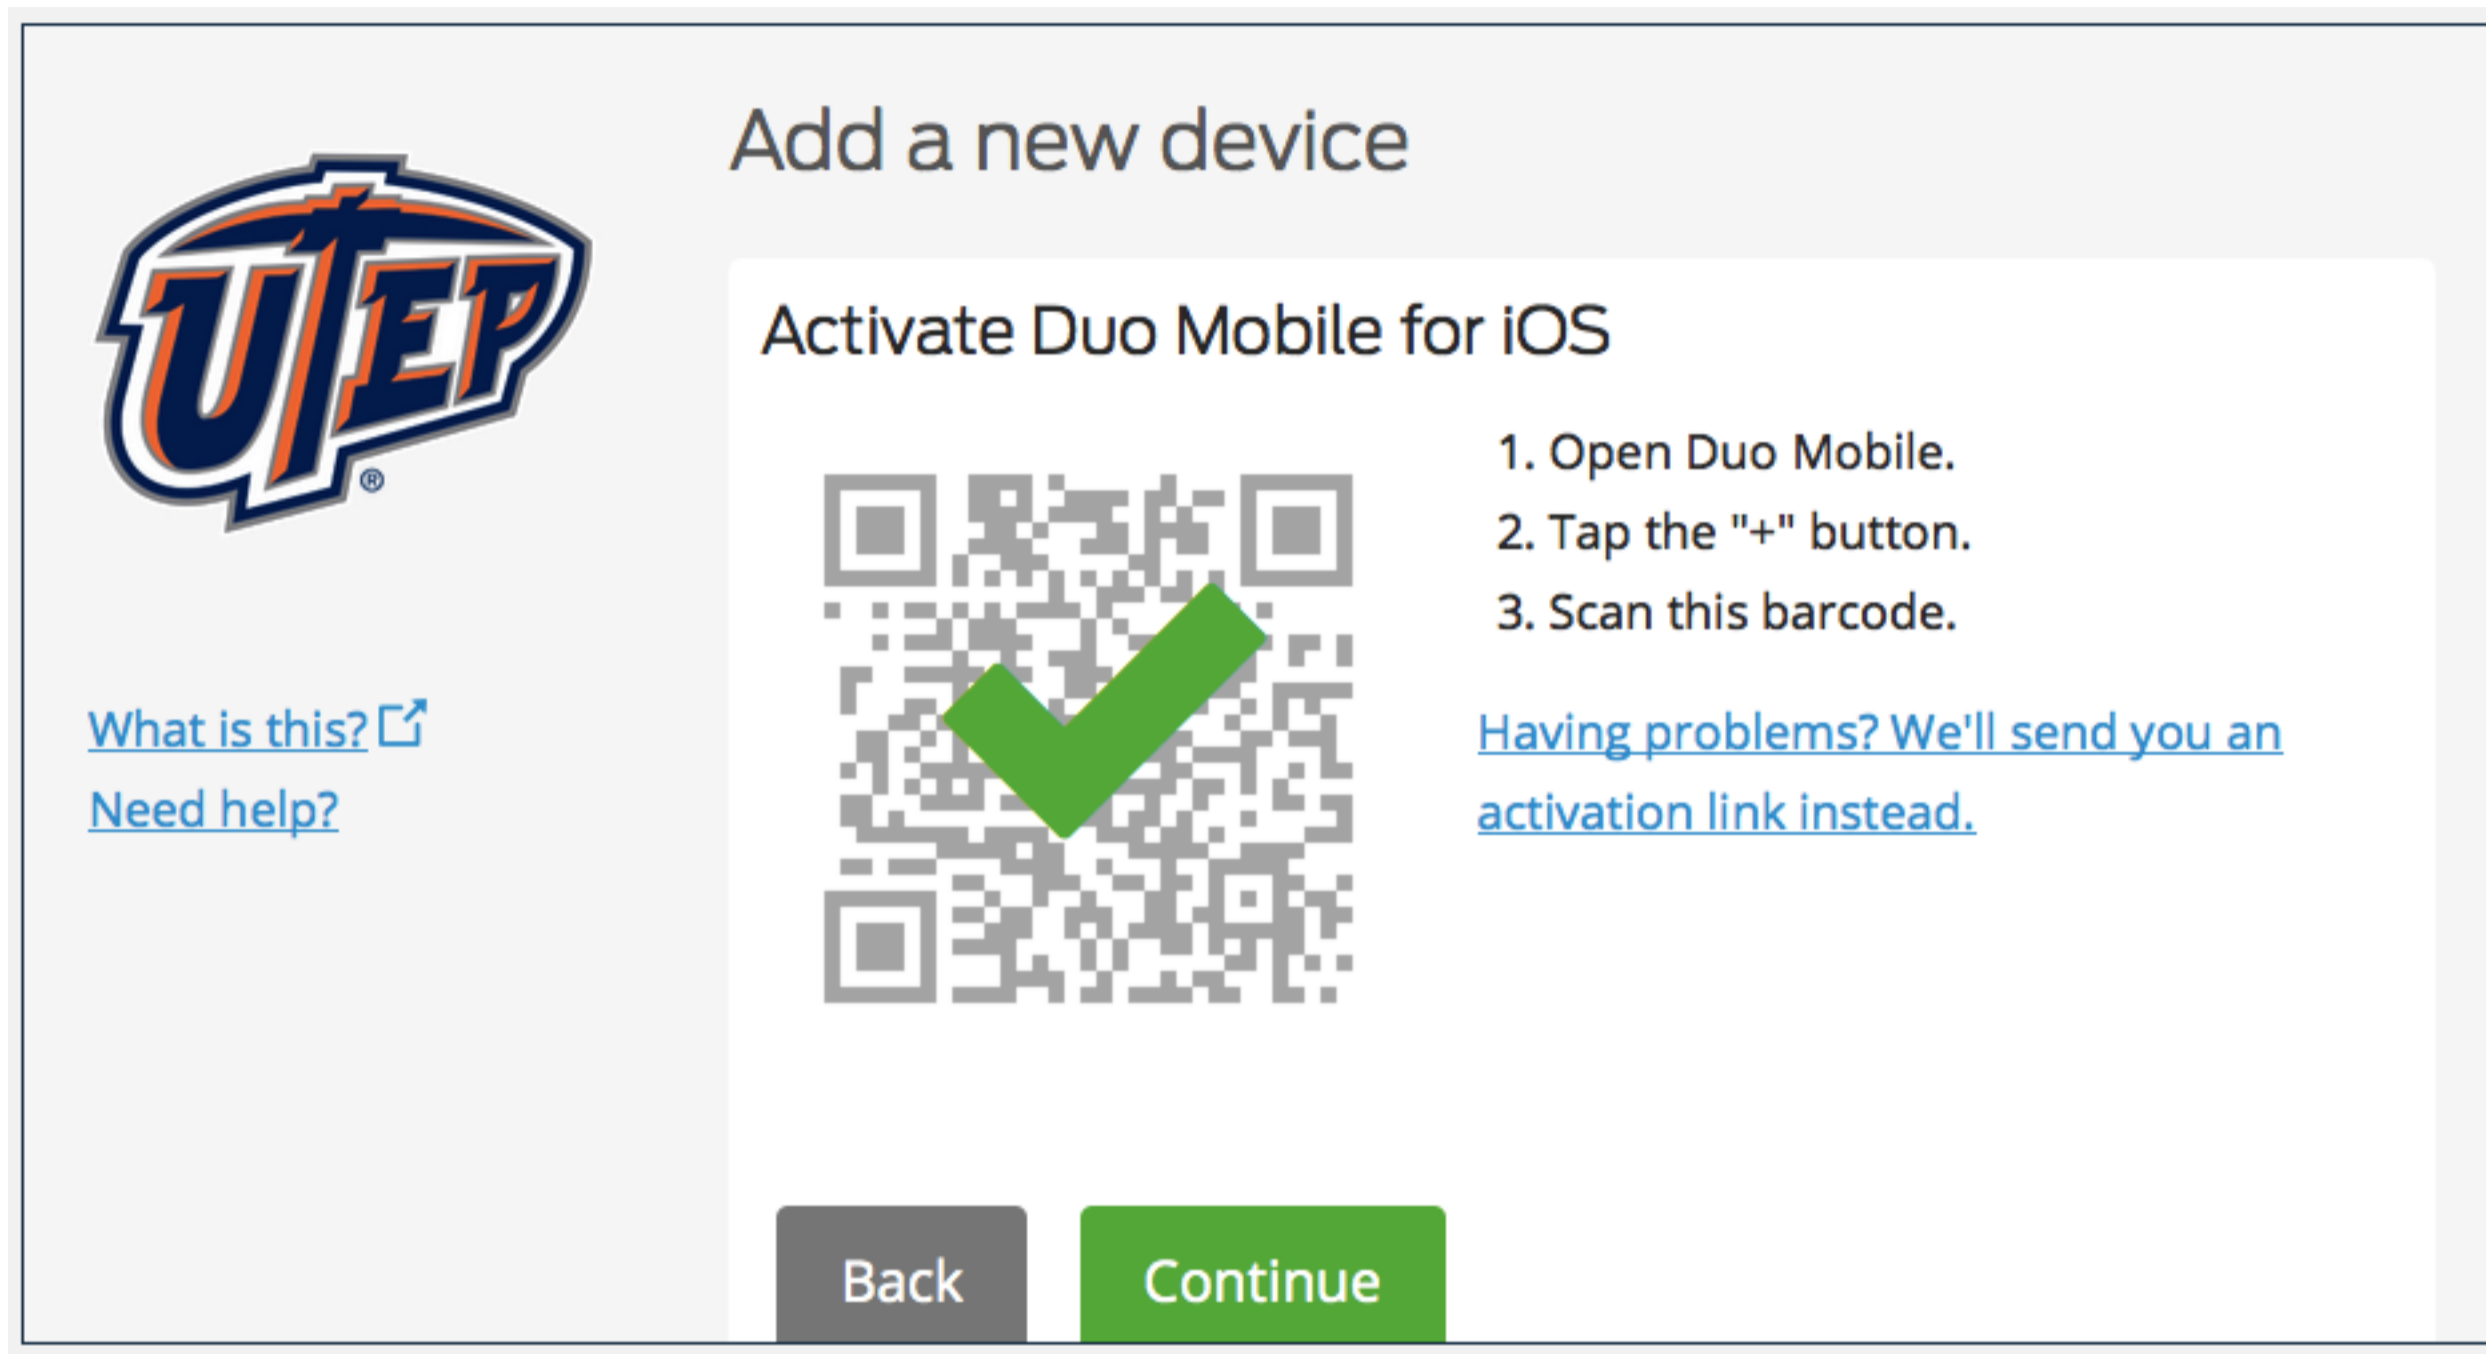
UTEP®

What is this?

Need help?

Add a new device

Activate Duo Mobile for iOS

1. Open Duo Mobile.

2. Tap the "+" button.

3. Scan this barcode.

Having problems? We'll send you an activation link instead.

Back

Continue